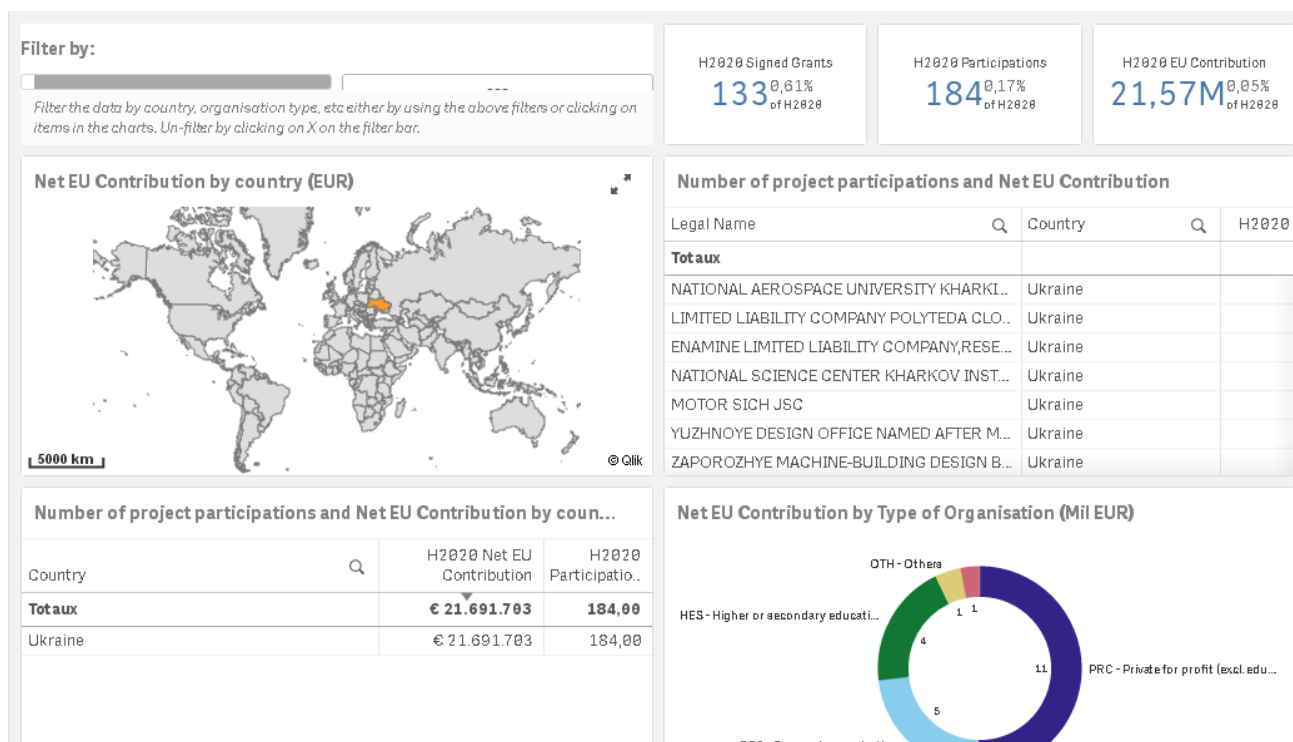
Filter by:

---

Filter the data by country, organisation type, etc either by using the above filters or clicking on items in the charts. Un-filter by clicking on X on the filter bar.

H2020 Signed Grants
133 0,61% of H2020

H2020 Participations
184 0,17% of H2020

H2020 EU Contribution
21,57M 0,05% of H2020

Net EU Contribution by country (EUR)

5000 km

© Qlik

Number of project participations and Net EU Contribution

| Legal Name | Country | H2020 |
|---|---|---|
| Totaux | | |
| NATIONAL AEROSPACE UNIVERSITY KHARKI... | Ukraine | |
| LIMITED LIABILITY COMPANY POLYTEDA CLO... | Ukraine | |
| ENAMINE LIMITED LIABILITY COMPANY,RESE... | Ukraine | |
| NATIONAL SCIENCE CENTER KHARKOV INST... | Ukraine | |
| MOTOR SICH JSC | Ukraine | |
| YUZHNOYE DESIGN OFFICE NAMED AFTER M... | Ukraine | |
| ZAPOROZHYE MACHINE-BUILDING DESIGN B... | Ukraine | |

Number of project participations and Net EU Contribution by coun...

| Country | H2020 Net EU Contribution | H2020 Participatio... |
|---|---|---|
| Totaux | € 21.691.703 | 184,00 |
| Ukraine | € 21.691.703 | 184,00 |

Net EU Contribution by Type of Organisation (Mil EUR)

OTH - Others
HES - Higher or secondary educati...
PRC - Private for profit (excl. edu...
1
1
4
11
5
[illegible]